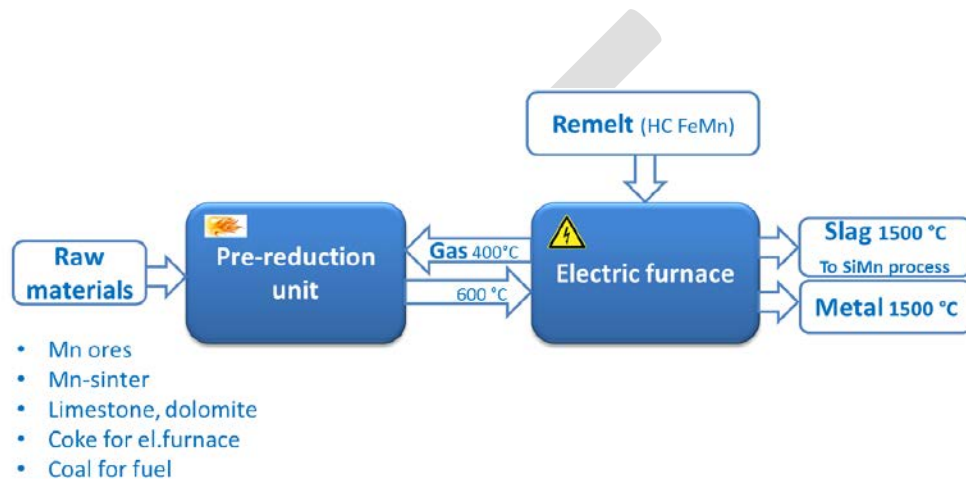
Remelt (HC FeMn)

Raw materials

Pre-reduction unit

Gas 400°C

600 °C

Electric furnace

Slag 1500 °C
To SiMn process

Metal 1500 °C

- Mn ores
- Mn-sinter
- Limestone, dolomite
- Coke for el.furnace
- Coal for fuel